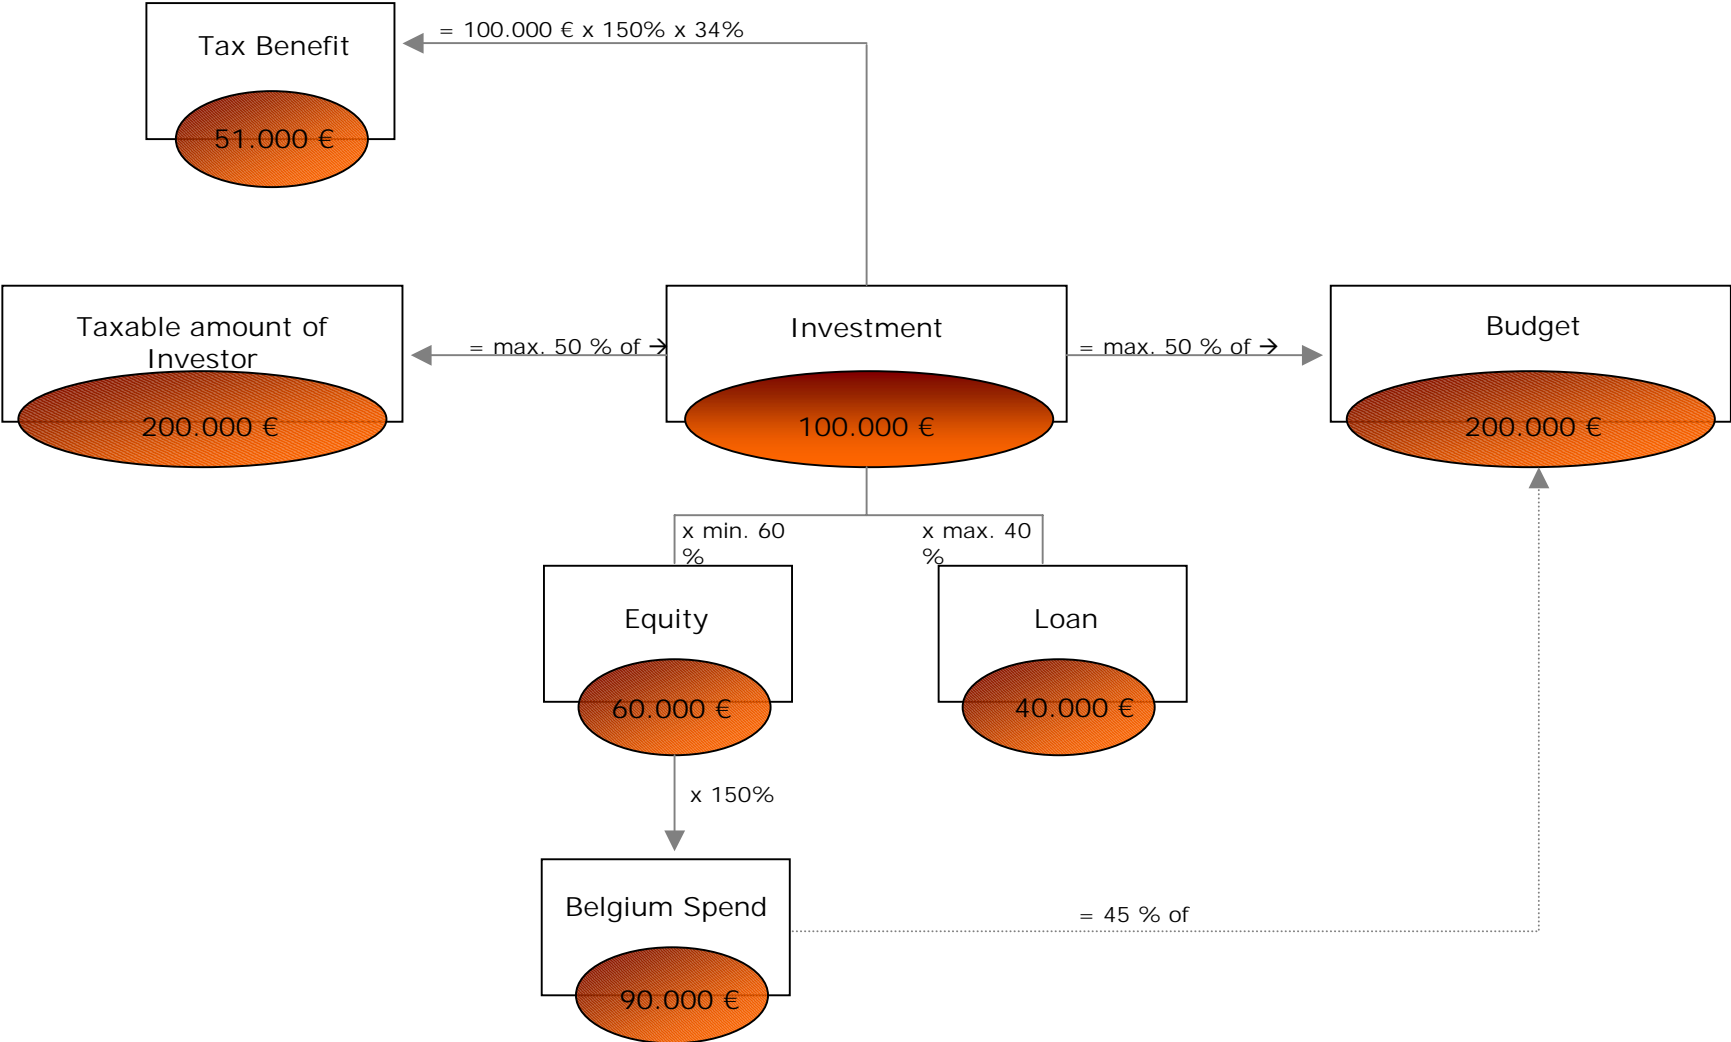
Tax Benefit

51.000 €

= 100.000 € x 150% x 34%

Taxable amount of Investor

200.000 €

= max. 50 % of →

Investment

100.000 €

= max. 50 % of →

Budget

200.000 €

x min. 60 %

x max. 40 %

Equity

60.000 €

Loan

40.000 €

x 150%

Belgium Spend

90.000 €

= 45 % of